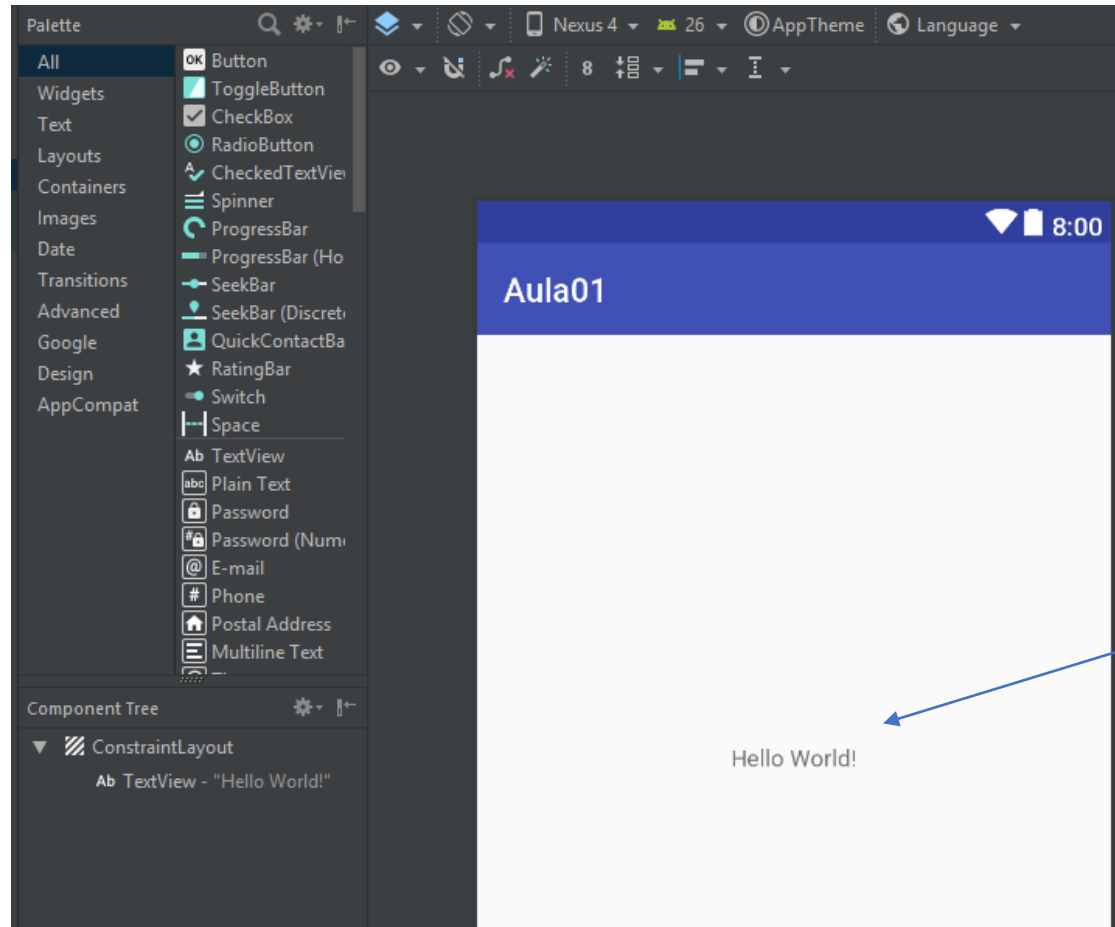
Palette

Nexus 4 26 AppTheme Language

8

All
Widgets
Text
Layouts
Containers
Images
Date
Transitions
Advanced
Google
Design
AppCompat

OK Button
ToggleButton
CheckBox
RadioButton
CheckedTextViev
Spinner
ProgressBar
ProgressBar (Ho
SeekBar
SeekBar (Discret
QuickContactBa
RatingBar
Switch
Space
Ab TextView
abc Plain Text
Password
Password (Num
E-mail
Phone
Postal Address
Multiline Text

8:00

Aula01

Component Tree

ConstraintLayout
Ab TextView - "Hello World!"

Hello World!